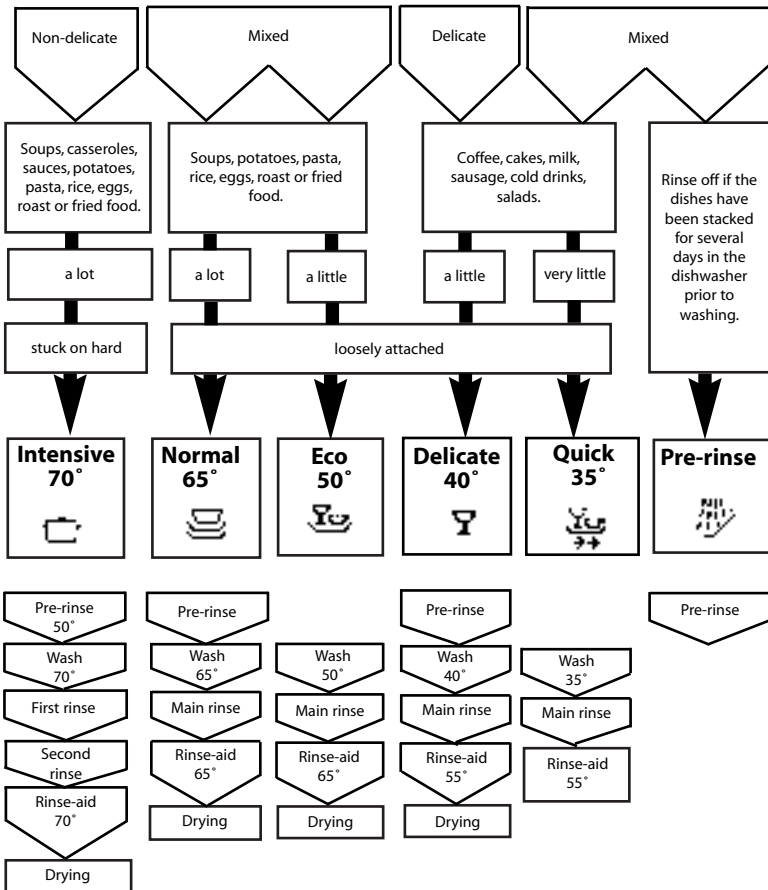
Non-delicate

Mixed

Delicate

Mixed

Soups, casseroles, sauces, potatoes, pasta, rice, eggs, roast or fried food.

Soups, potatoes, pasta, rice, eggs, roast or fried food.

Coffee, cakes, milk, sausage, cold drinks, salads.

Rinse off if the dishes have been stacked for several days in the dishwasher prior to washing.

a lot

a lot

a little

a little

very little

stuck on hard

loosely attached

Intensive 70˚

Normal 65˚

Eco 50˚

Delicate 40˚

Quick 35˚

Pre-rinse

Pre-rinse 50˚

Wash 70˚

First rinse

Second rinse

Rinse-aid 70˚

Drying

Pre-rinse

Wash 65˚

Main rinse

Rinse-aid 65˚

Drying

Wash 50˚

Main rinse

Rinse-aid 65˚

Drying

Pre-rinse

Wash 40˚

Main rinse

Rinse-aid 55˚

Drying

Wash 35˚

Main rinse

Rinse-aid 55˚

Pre-rinse